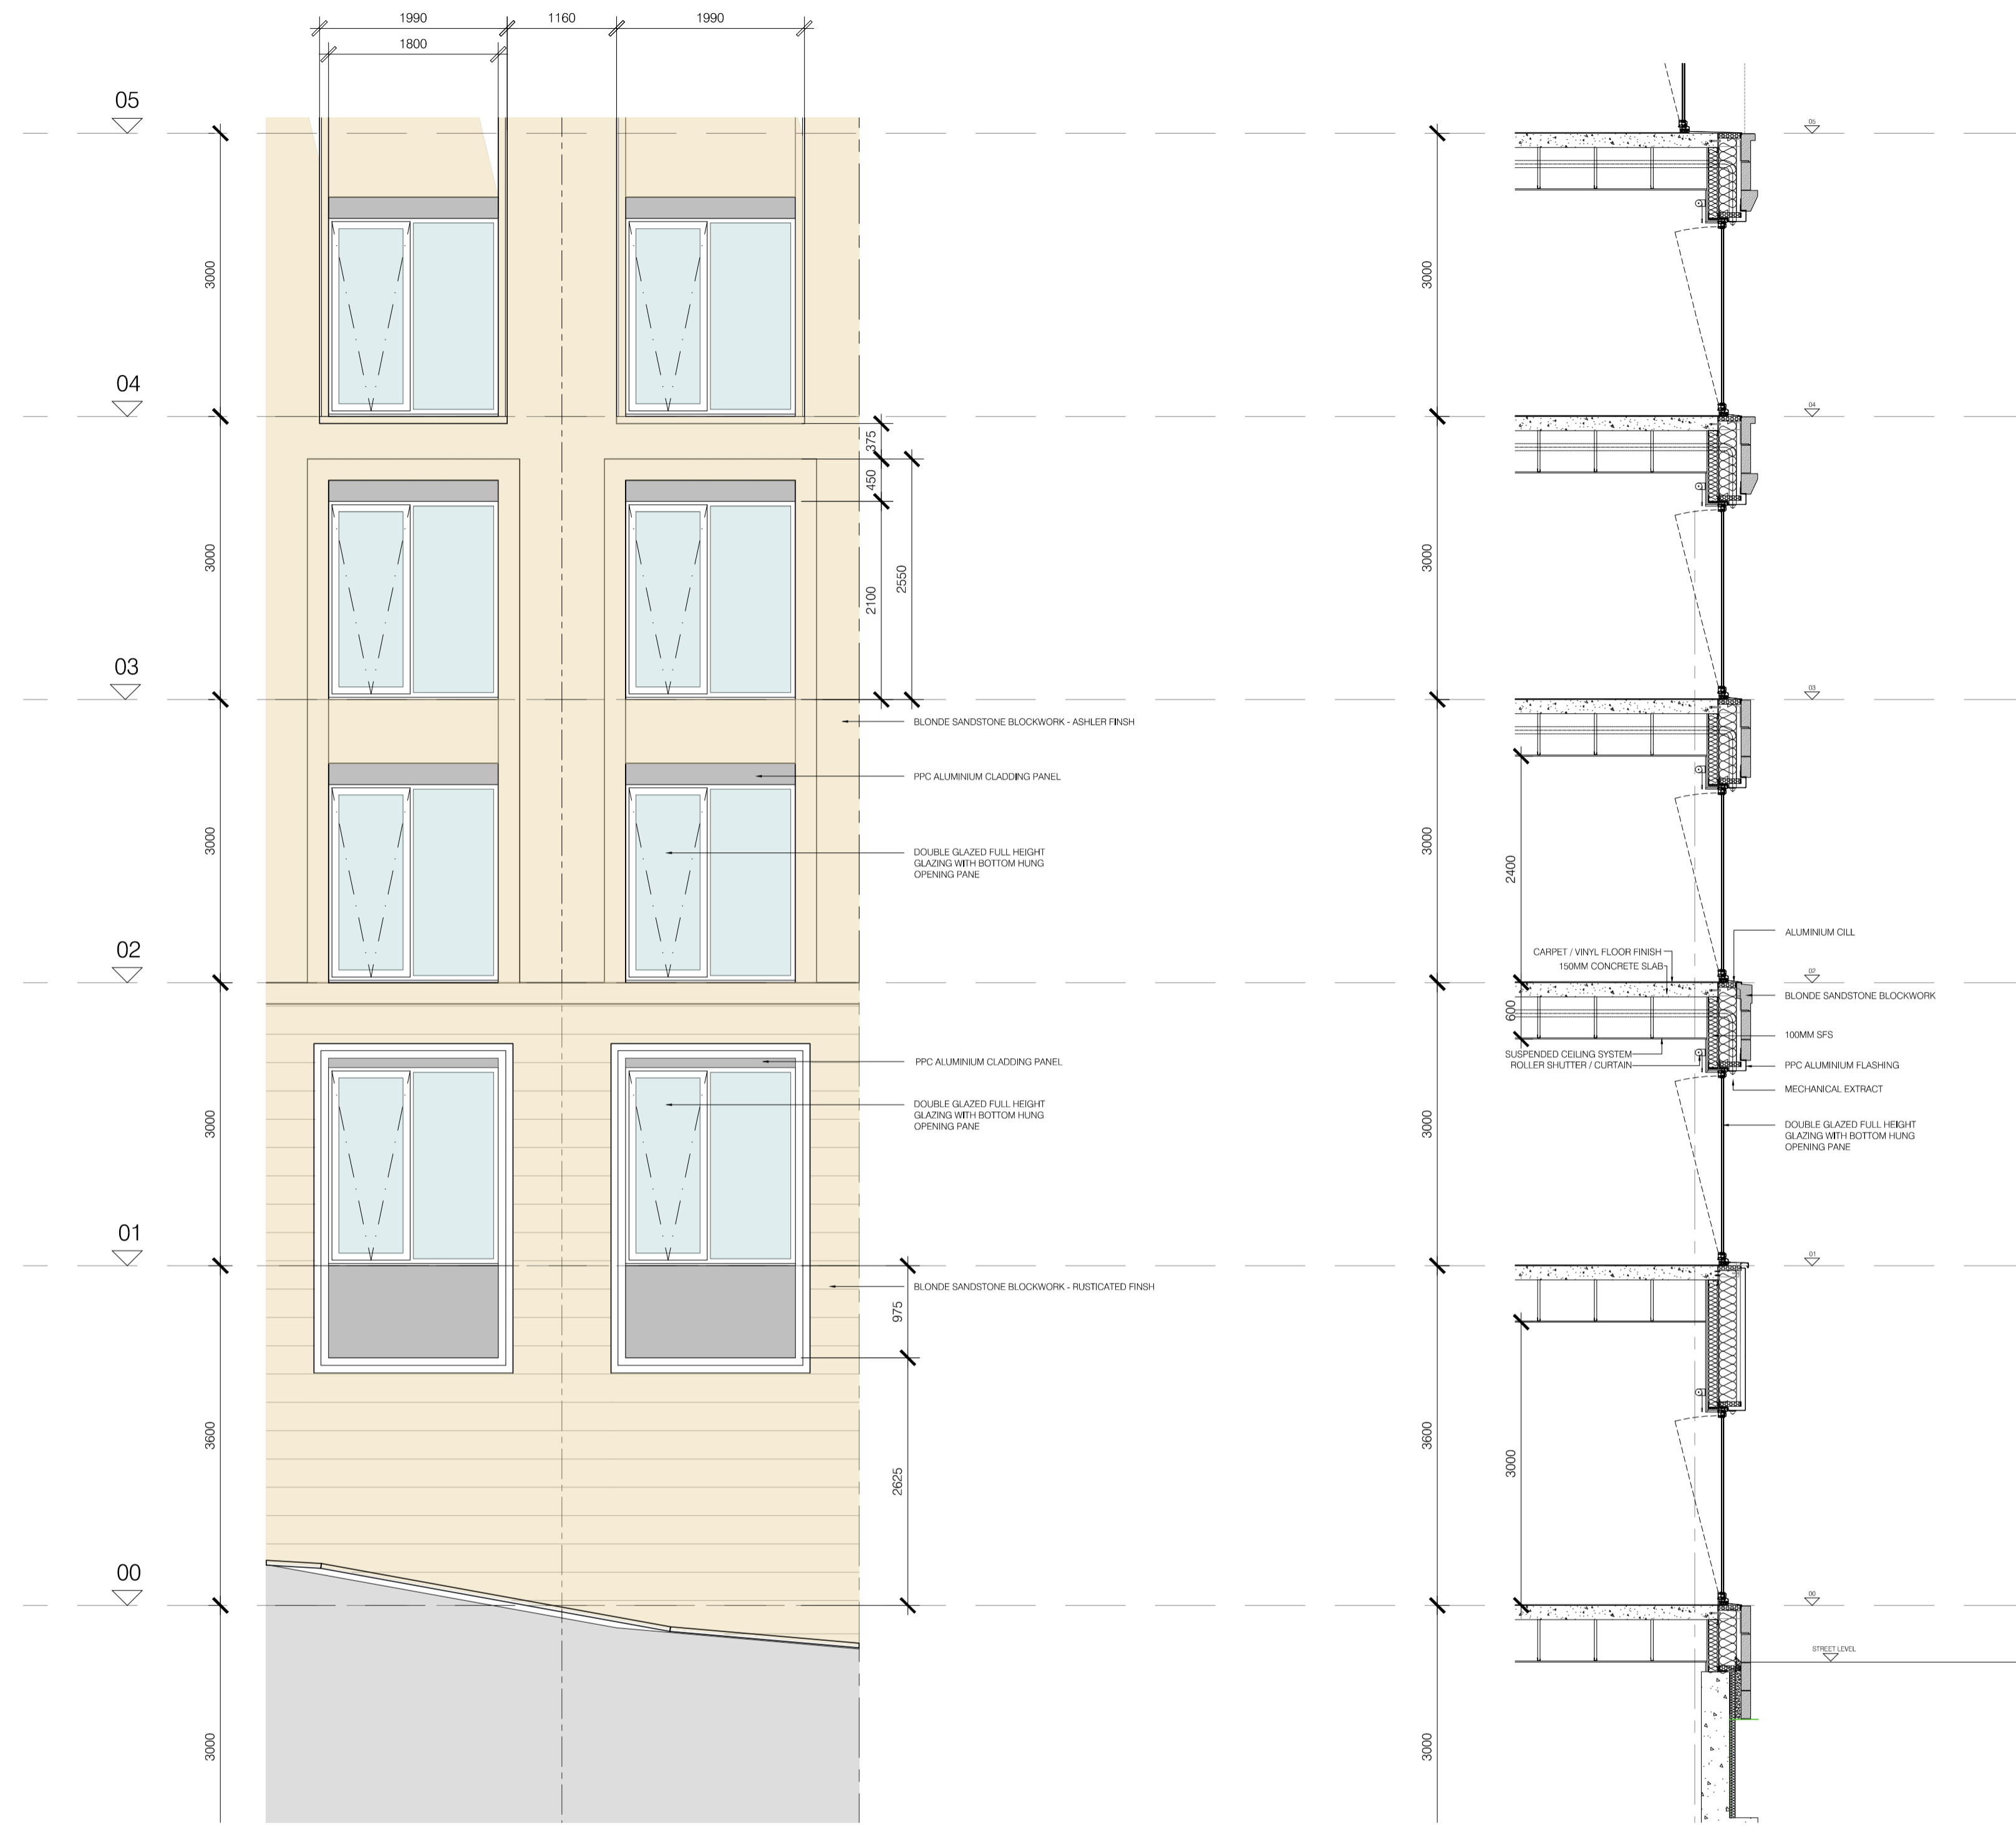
1990
1160
1990
1800

05
04
03
02
01
00

3000
3000
3000
3000
3600
3000

375
450
2100
2550
975
2625

BLONDE SANDSTONE BLOCKWORK - ASHLER FINSH

PPC ALUMINIUM CLADDING PANEL

DOUBLE GLAZED FULL HEIGHT GLAZING WITH BOTTOM HUNG OPENING PANE

PPC ALUMINIUM CLADDING PANEL

DOUBLE GLAZED FULL HEIGHT GLAZING WITH BOTTOM HUNG OPENING PANE

BLONDE SANDSTONE BLOCKWORK - RUSTICATED FINSH

05
04
03
02
01
00

3000
3000
3000
3000
3600
3000

2400
600
3000

ALUMINIUM CILL
CARPET / VINYL FLOOR FINISH
150MM CONCRETE SLAB
BLONDE SANDSTONE BLOCKWORK
100MM SFS
SUSPENDED CEILING SYSTEM
ROLLER SHUTTER / CURTAIN
PPC ALUMINIUM FLASHING
MECHANICAL EXTRACT
DOUBLE GLAZED FULL HEIGHT GLAZING WITH BOTTOM HUNG OPENING PANE

STREET LEVEL